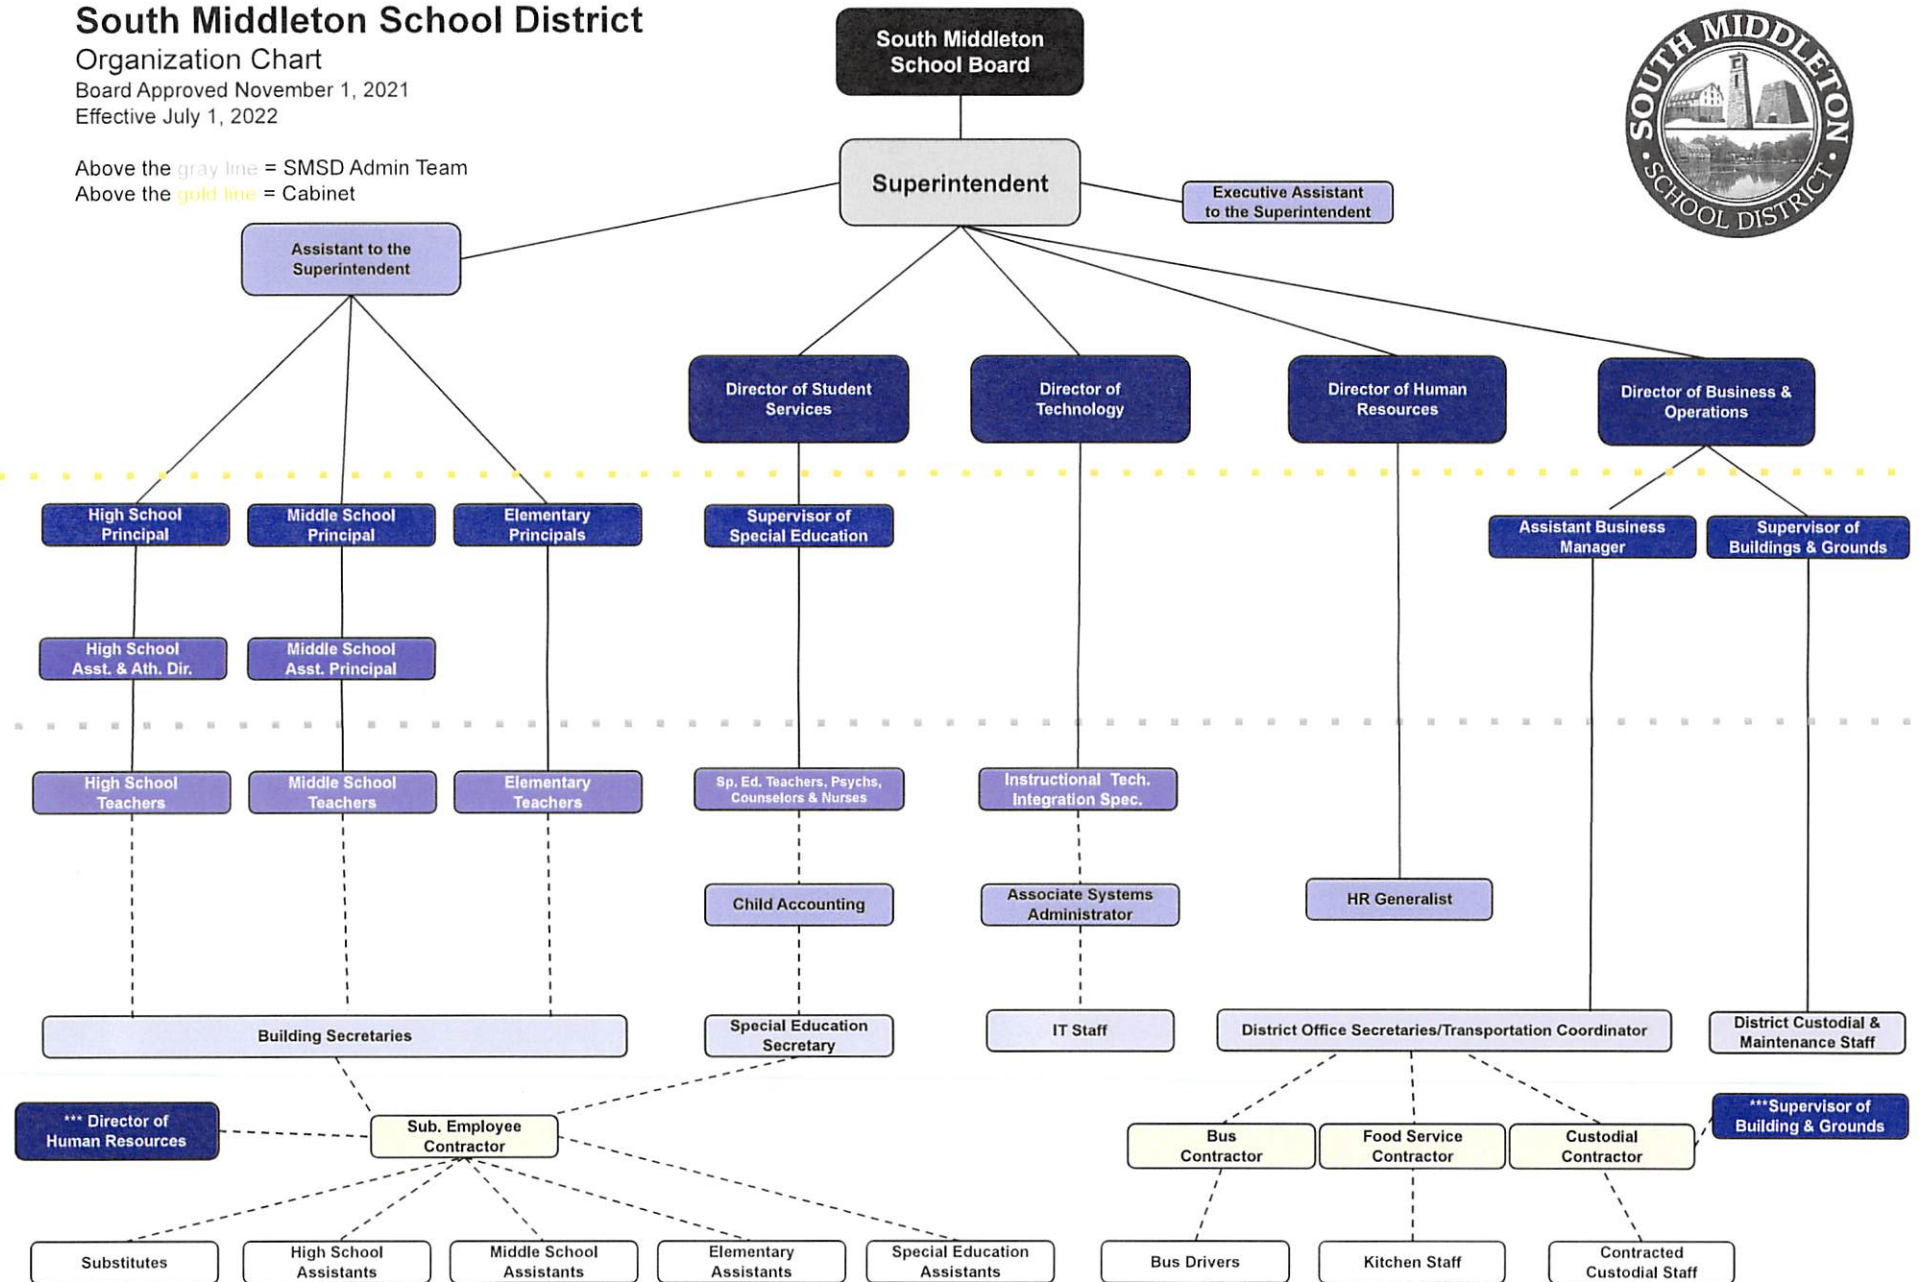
South Middleton School District
Organization Chart
Board Approved November 1, 2021
Effective July 1, 2022

Above the gray line = SMSD Admin Team
Above the gold line = Cabinet

SOUTH MIDDLETON SCHOOL DISTRICT

South Middleton School Board

Superintendent

Executive Assistant to the Superintendent

Assistant to the Superintendent

Director of Student Services

Director of Technology

Director of Human Resources

Director of Business & Operations

High School Principal

Middle School Principal

Elementary Principals

Supervisor of Special Education

Assistant Business Manager

Supervisor of Buildings & Grounds

High School Asst. & Ath. Dir.

Middle School Asst. Principal

High School Teachers

Middle School Teachers

Elementary Teachers

Sp. Ed. Teachers, Psychs, Counselors & Nurses

Instructional Tech. Integration Spec.

Child Accounting

Associate Systems Administrator

HR Generalist

Building Secretaries

Special Education Secretary

IT Staff

District Office Secretaries/Transportation Coordinator

District Custodial & Maintenance Staff

*** Director of Human Resources

Sub. Employee Contractor

***Supervisor of Building & Grounds

Bus Contractor

Food Service Contractor

Custodial Contractor

Substitutes

High School Assistants

Middle School Assistants

Elementary Assistants

Special Education Assistants

Bus Drivers

Kitchen Staff

Contracted Custodial Staff